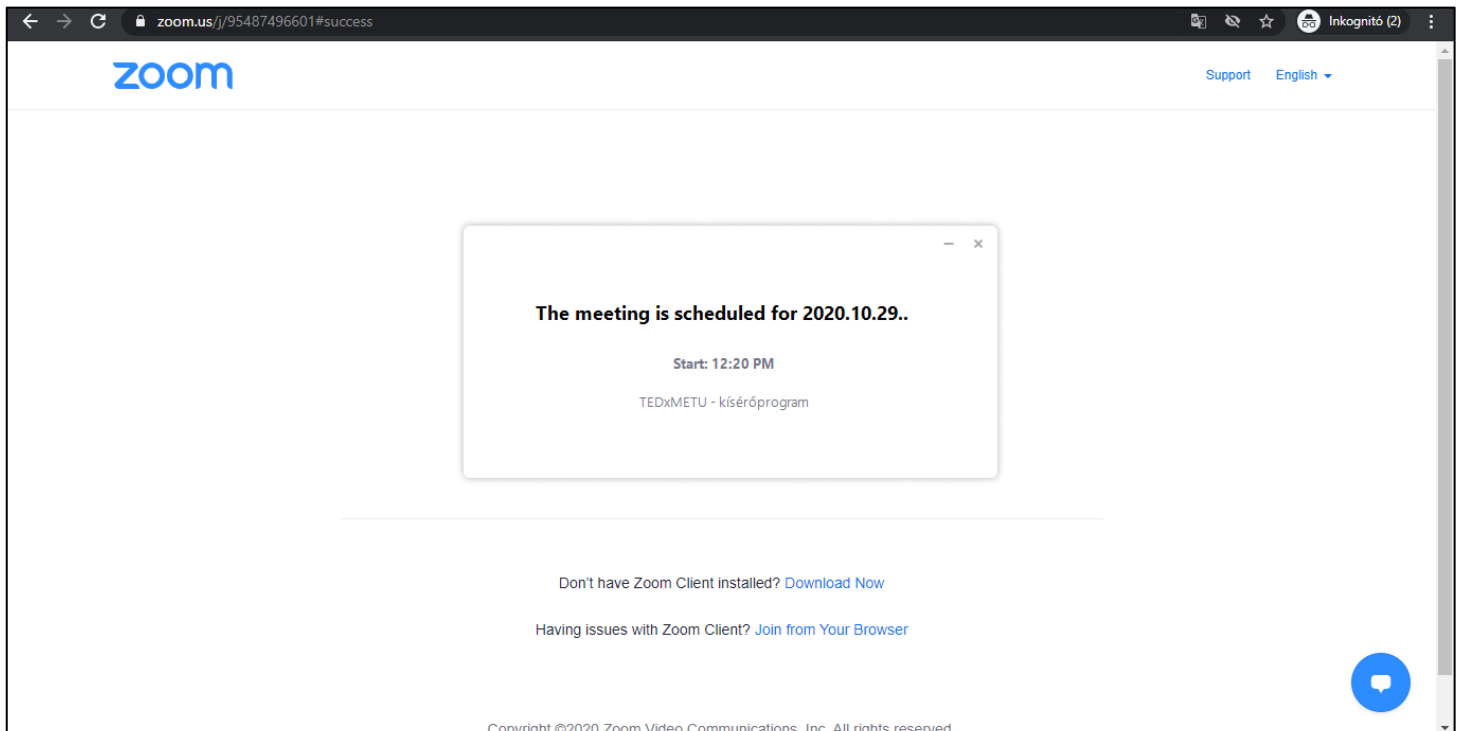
zoom.us/j/95487496601#success

Inkognitó (2)

zoom

Support English

The meeting is scheduled for 2020.10.29..

Start: 12:20 PM

TEDxMETU - kísérőprogram

Don't have Zoom Client installed? Download Now

Having issues with Zoom Client? Join from Your Browser

Copyright ©2020 Zoom Video Communications, Inc. All rights reserved.